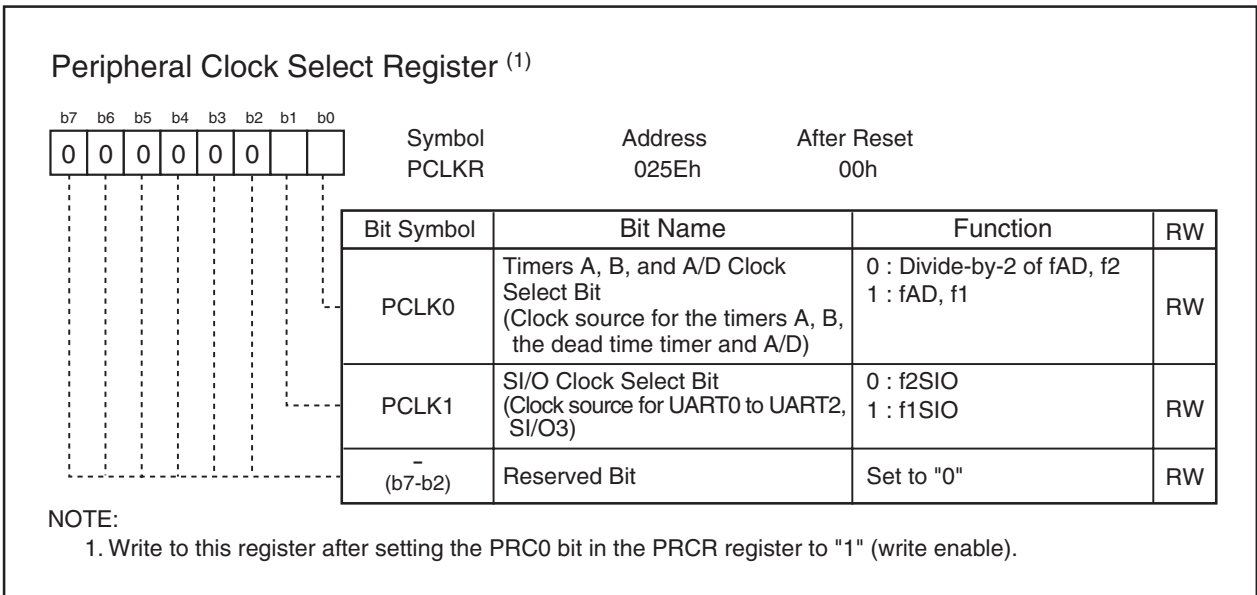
Peripheral Clock Select Register $^{(1)}$

| b7 | b6 | b5 | b4 | b3 | b2 | b1 | b0 |
|---|---|---|---|---|---|---|---|
| 0 | 0 | 0 | 0 | 0 | 0 | | |

Symbol PCLKR
Address 025Eh
After Reset 00h

| Bit Symbol | Bit Name | Function | RW |
|---|---|---|---|
| PCLK0 | Timers A, B, and A/D Clock Select Bit (Clock source for the timers A, B, the dead time timer and A/D) | 0 : Divide-by-2 of fAD, f2<br>1 : fAD, f1 | RW |
| PCLK1 | SI/O Clock Select Bit (Clock source for UART0 to UART2, SI/O3) | 0 : f2SIO<br>1 : f1SIO | RW |
| - (b7-b2) | Reserved Bit | Set to "0" | RW |

NOTE:
1. Write to this register after setting the PRC0 bit in the PRCR register to "1" (write enable).